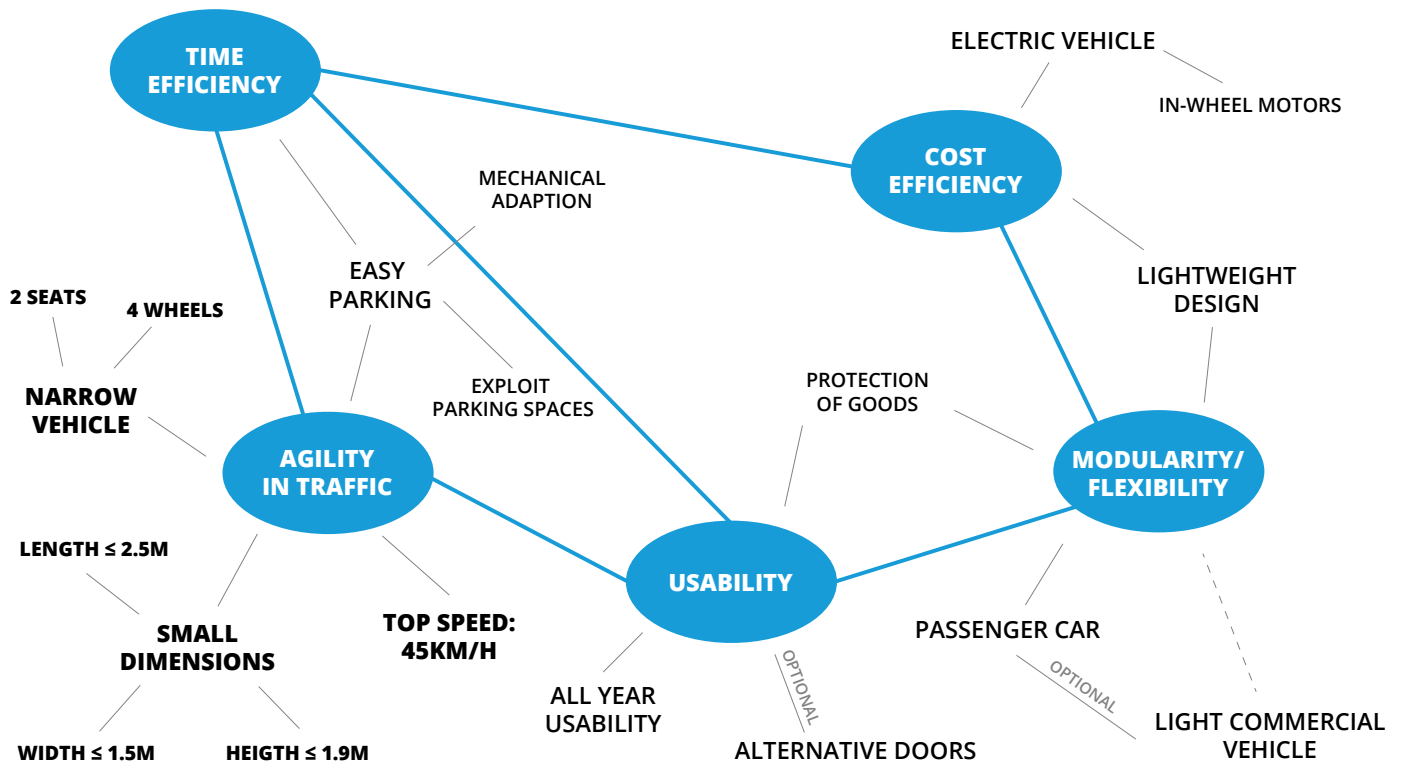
TIME EFFICIENCY

ELECTRIC VEHICLE

IN-WHEEL MOTORS

COST EFFICIENCY

MECHANICAL ADAPTION

EASY PARKING

2 SEATS

4 WHEELS

NARROW VEHICLE

LIGHTWEIGHT DESIGN

EXPLOIT PARKING SPACES

PROTECTION OF GOODS

AGILITY IN TRAFFIC

MODULARITY/ FLEXIBILITY

LENGTH ≤ 2.5M

USABILITY

SMALL DIMENSIONS

TOP SPEED: 45KM/H

PASSENGER CAR

OPTIONAL

OPTIONAL

ALL YEAR USABILITY

WIDTH ≤ 1.5M

HEIGTH ≤ 1.9M

ALTERNATIVE DOORS

LIGHT COMMERCIAL VEHICLE